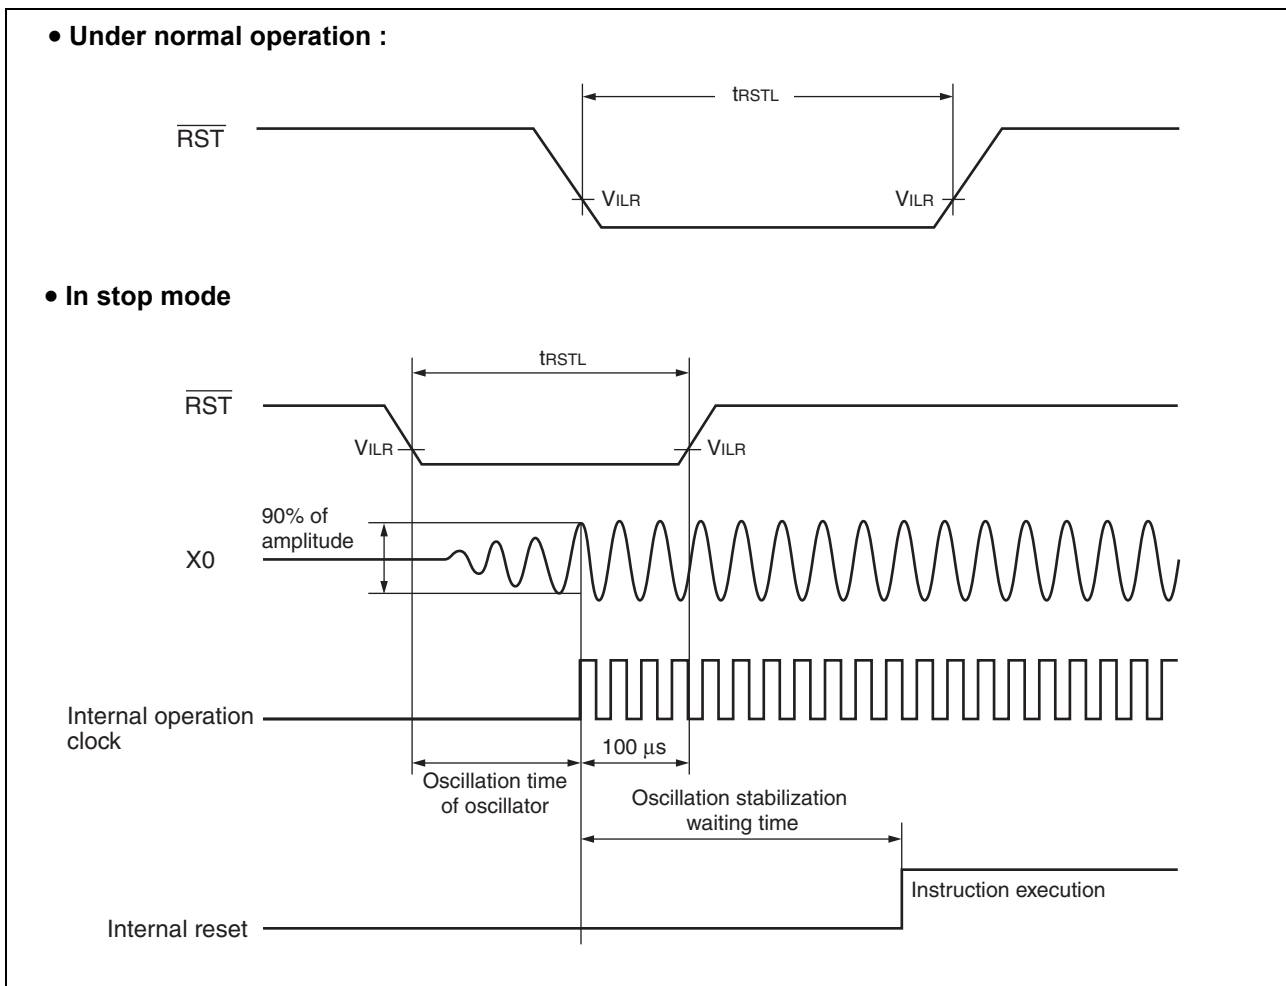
• Under normal operation :

$t_{RSTL}$

$\overline{RST}$

$V_{ILR}$

$V_{ILR}$

• In stop mode

$t_{RSTL}$

$\overline{RST}$

$V_{ILR}$

$V_{ILR}$

90% of amplitude

X0

Internal operation clock

100 $\mu$s

Oscillation time of oscillator

Oscillation stabilization waiting time

Instruction execution

Internal reset